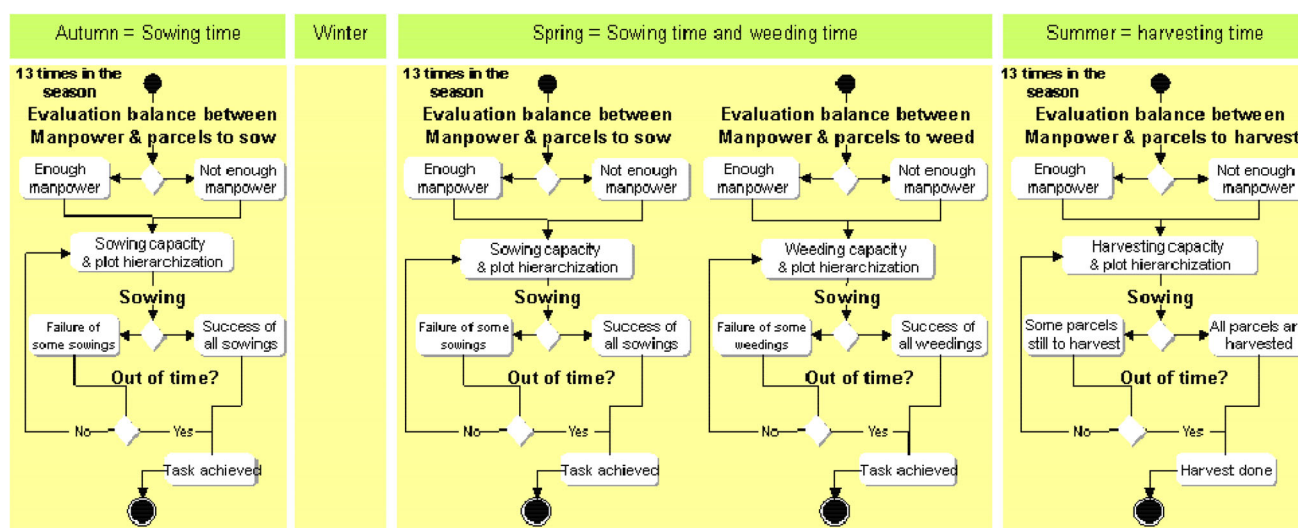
Autumn = Sowing time

13 times in the season

Evaluation balance between Manpower & parcels to sow

Enough manpower

Not enough manpower

Sowing capacity & plot hierarchization

Sowing

Failure of some sowings

Success of all sowings

Out of time?

No

Yes

Task achieved

Winter

Spring = Sowing time and weeding time

13 times in the season

Evaluation balance between Manpower & parcels to sow

Enough manpower

Not enough manpower

Sowing capacity & plot hierarchization

Sowing

Failure of some sowings

Success of all sowings

Out of time?

No

Yes

Task achieved

Evaluation balance between Manpower & parcels to weed

Enough manpower

Not enough manpower

Weeding capacity & plot hierarchization

Sowing

Failure of some weedings

Success of all weedings

Out of time?

No

Yes

Task achieved

Summer = harvesting time

13 times in the season

Evaluation balance between Manpower & parcels to harvest

Enough manpower

Not enough manpower

Harvesting capacity & plot hierarchization

Sowing

Some parcels still to harvest

All parcels ar harvested

Out of time?

No

Yes

Harvest done